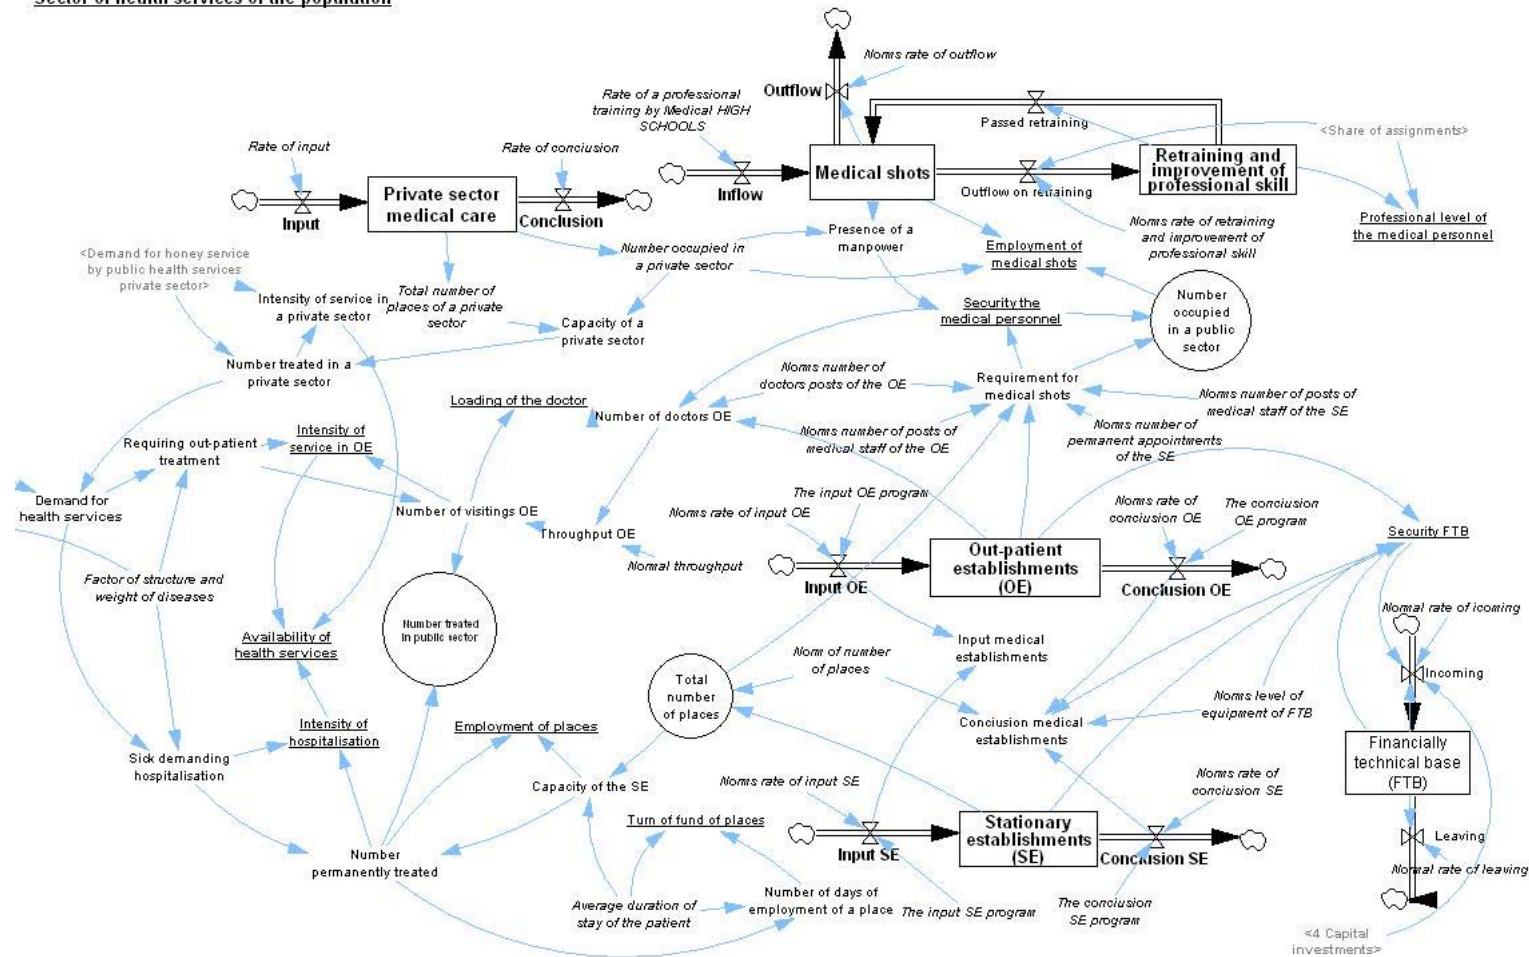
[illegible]

Norms rate of outflow

Outflow

Rate of a professional training by Medical HIGH SCHOOLS

Passed retraining

<Share of assignments>

Rate of input

Rate of conclusion

Medical shots

Retraining and improvement of professional skill

Private sector medical care

Inflow

Outflow on retraining

Input

Conclusion

Professional level of the medical personnel

Presence of a manpower

Norms rate of retraining and improvement of professional skill

Number occupied in a private sector

Employment of medical shots

<Demand for honey service by public health services private sector>

Total number of places of a private sector

Intensity of service in a private sector

Security the medical personnel

Number occupied in a public sector

Capacity of a private sector

Number treated in a private sector

Norms number of doctors posts of the OE

Requirement for medical shots

Norms number of posts of medical staff of the SE

Loading of the doctor

Number of doctors OE

Norms number of posts of medical staff of the OE

Norms number of permanent appointments of the SE

Requiring out-patient treatment

Intensity of service in OE

Demand for health services

Number of visitings OE

The input OE program

Norms rate of conclusion OE

The conclusion OE program

Security FTB

Throughput OE

Norms rate of input OE

Out-patient establishments (OE)

Normal throughput

Input OE

Conclusion OE

Factor of structure and weight of diseases

Normal rate of icoming

Number treated in public sector

Availability of health services

Input medical establishments

Incoming

Norm of number of places

Total number of places

Norms level of equipment of FTB

Intensity of hospitalisation

Employment of places

Conclusion medical establishments

Financially technical base (FTB)

Sick demanding hospitalisation

Norms rate of input SE

Norms rate of conclusion SE

Capacity of the SE

Turn of fund of places

Stationary establishments (SE)

Leaving

Input SE

Conclusion SE

Number permanently treated

Normal rate of leaving

Number of days of employment of a place

Average duration of stay of the patient

The input SE program

The conclusion SE program

<4 Capital investments>